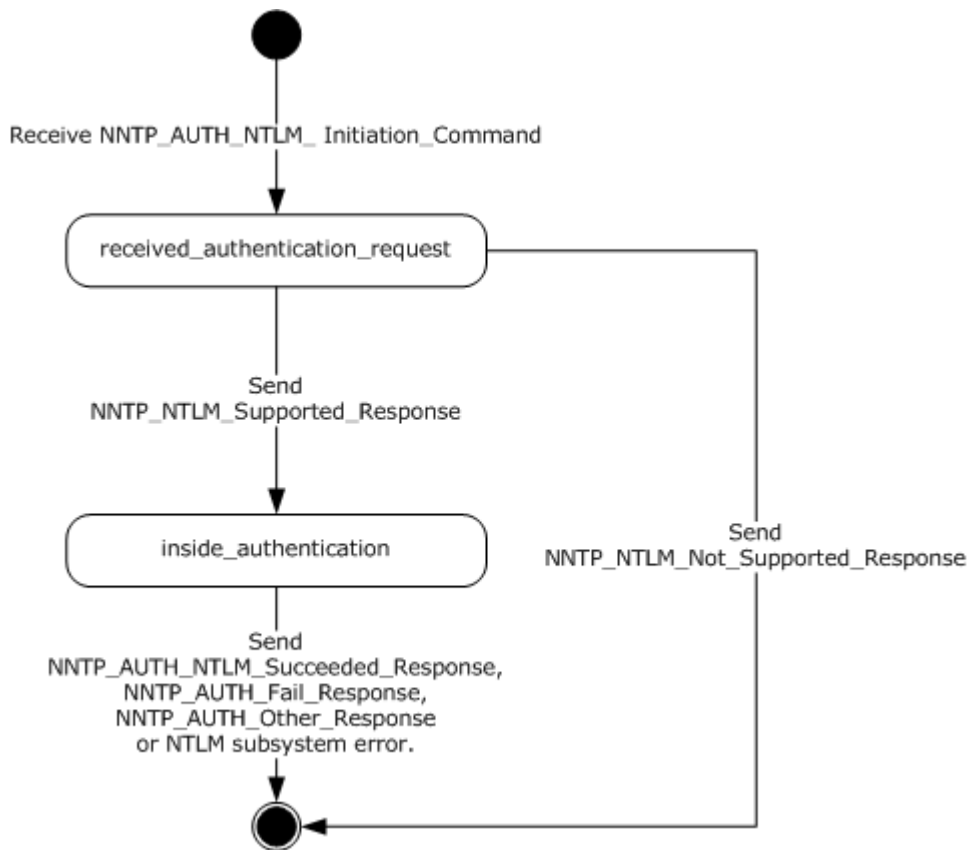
Receive NNTP_AUTH_NTLM_ Initiation_Command

received_authentication_request

Send
NNTP_NTLM_Supported_Response

inside_authentication

Send
NNTP_NTLM_Not_Supported_Response

Send
NNTP_AUTH_NTLM_Succeeded_Response,
NNTP_AUTH_Fail_Response,
NNTP_AUTH_Other_Response
or NTLM subsystem error.